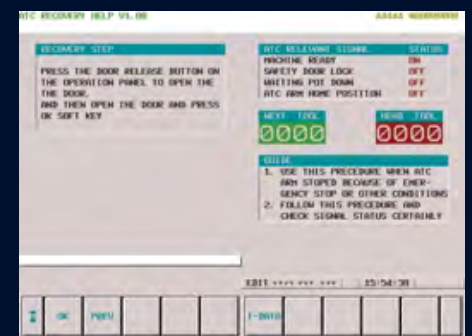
ATC RECOVERY HELP V1.00

AAAAA N00000000

RECOVERY STEP

PRESS THE DOOR RELEASE BUTTON ON THE OPERATION PANEL TO OPEN THE DOOR.
AND THEN OPEN THE DOOR AND PRESS OK SOFT KEY

| ATC RELEVANT SIGNAL | STATUS |
|---|---|
| MACHINE READY | ON |
| SAFETY DOOR LOCK | OFF |
| WAITING POT DOWN | OFF |
| ATC ARM HOME POSITION | OFF |

NEXT TOOL
0000

HEAD TOOL
0000

GUIDE
1. USE THIS PROCEDURE WHEN ATC ARM STOPED BECAUSE OF EMERGENCY STOP OR OTHER CONDITIONS
2. FOLLOW THIS PROCEDURE AND CHECK SIGNAL STATUS CERTAINLY

EDIT **** *** *** 15:54:38

OK PREV F-DATA